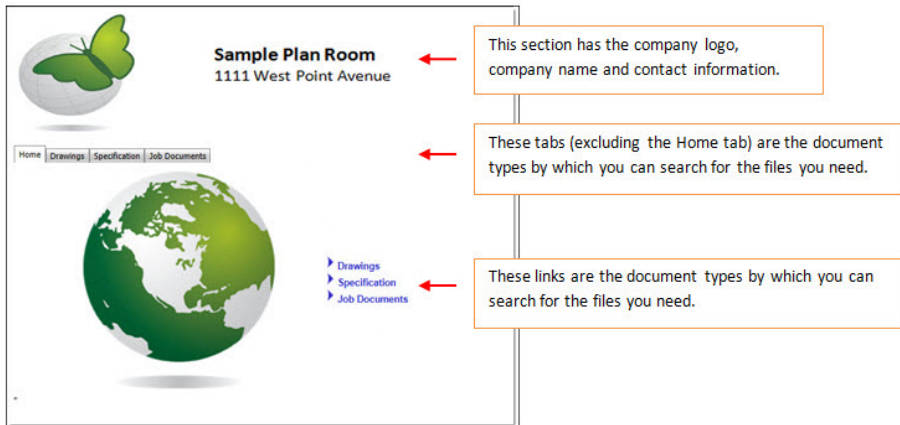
Sample Plan Room
1111 West Point Avenue

Home | Drawings | Specification | Job Documents

Drawings
Specification
Job Documents

This section has the company logo, company name and contact information.

These tabs (excluding the Home tab) are the document types by which you can search for the files you need.

These links are the document types by which you can search for the files you need.